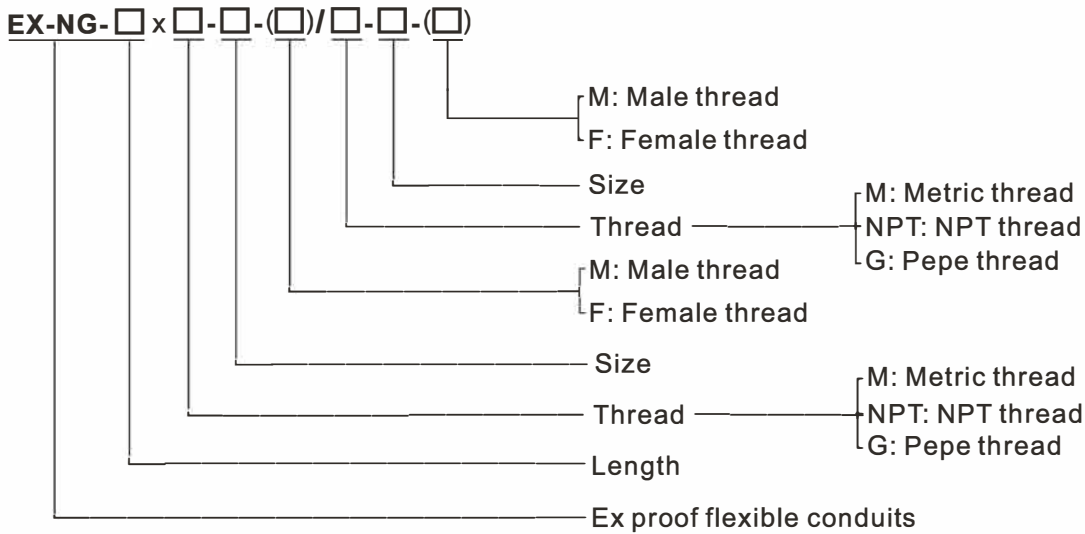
EX-NG-□x□-□-(□)/□-□-(□)

M: Male thread
F: Female thread

Size

Thread

M: Metric thread
NPT: NPT thread
G: Pepe thread

M: Male thread
F: Female thread

Size

Thread

M: Metric thread
NPT: NPT thread
G: Pepe thread

Length

Ex proof flexible conduits